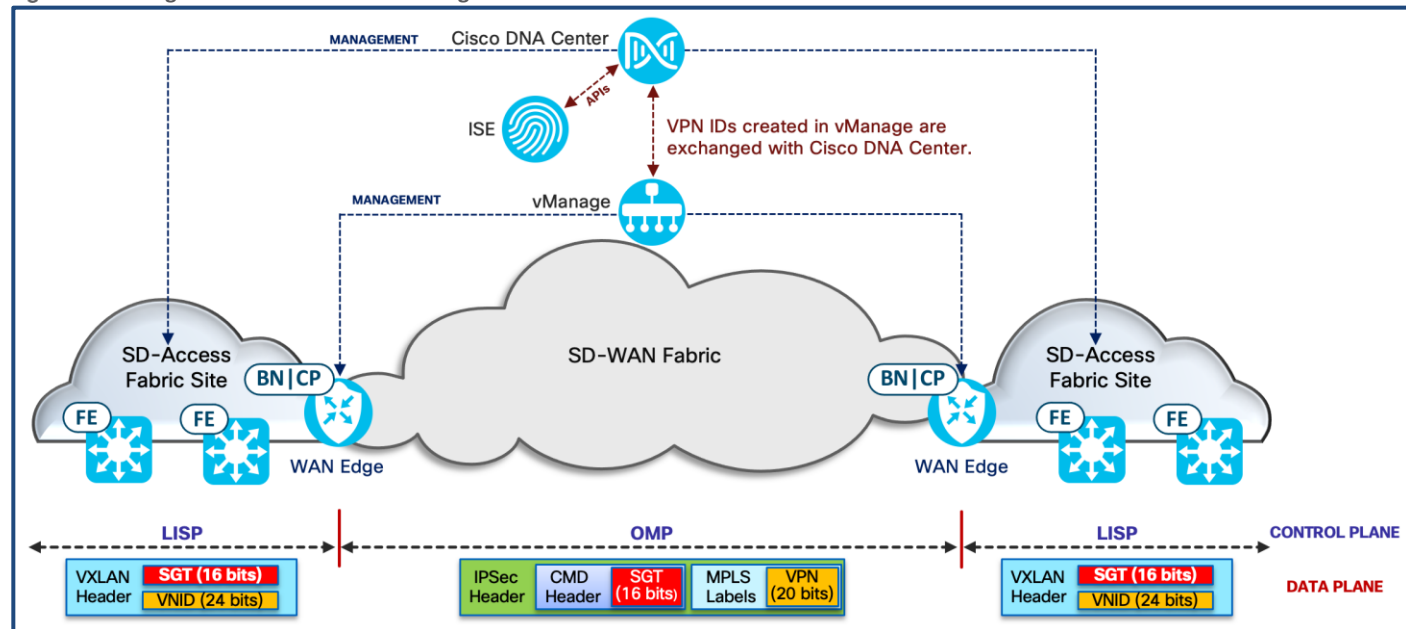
MANAGEMENT

Cisco DNA Center

APIs

ISE

VPN IDs created in vManage are exchanged with Cisco DNA Center.

MANAGEMENT

vManage

SD-Access Fabric Site

BN|CP

FE

FE

WAN Edge

SD-WAN Fabric

BN|CP

WAN Edge

SD-Access Fabric Site

FE

FE

LISP

OMP

LISP

CONTROL PLANE

VXLAN Header SGT (16 bits) VNID (24 bits)

IPSec Header CMD Header SGT (16 bits) MPLS Labels VPN (20 bits)

VXLAN Header SGT (16 bits) VNID (24 bits)

DATA PLANE